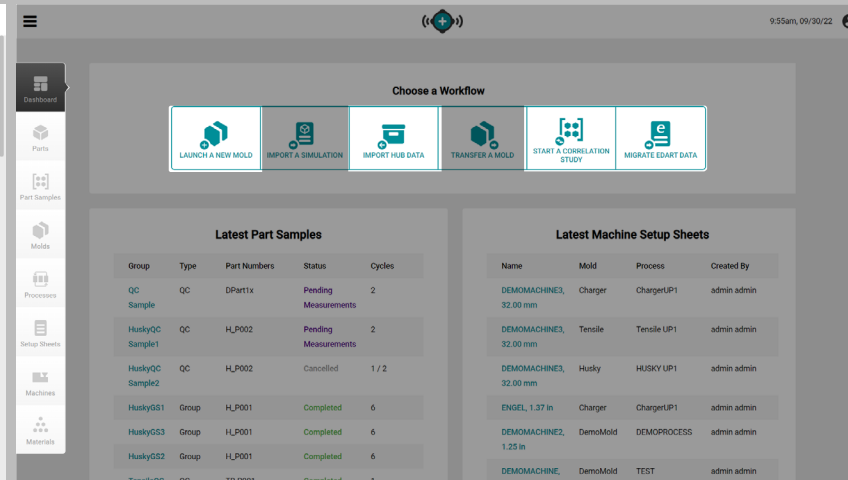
9:55am, 09/30/22

Dashboard

Parts

Part Samples

Molds

Processes

Setup Sheets

Machines

Materials

Choose a Workflow

LAUNCH A NEW MOLD

IMPORT A SIMULATION

IMPORT HUB DATA

TRANSFER A MOLD

START A CORRELATION STUDY

MIGRATE EDART DATA

Latest Part Samples

| Group | Type | Part Numbers | Status | Cycles |
|---|---|---|---|---|
| QC Sample | QC | DPart1x | Pending Measurements | 2 |
| HuskyQC Sample1 | QC | H_P002 | Pending Measurements | 2 |
| HuskyQC Sample2 | QC | H_P002 | Cancelled | 1 / 2 |
| HuskyGS1 | Group | H_P001 | Completed | 6 |
| HuskyGS3 | Group | H_P001 | Completed | 6 |
| HuskyGS2 | Group | H_P001 | Completed | 6 |

Latest Machine Setup Sheets

| Name | Mold | Process | Created By |
|---|---|---|---|
| DEMOMACHINE3, 32.00 mm | Charger | ChargerUP1 | admin admin |
| DEMOMACHINE3, 32.00 mm | Tensile | Tensile UP1 | admin admin |
| DEMOMACHINE3, 32.00 mm | Husky | HUSKY UP1 | admin admin |
| ENGEL, 1.37 in | Charger | ChargerUP1 | admin admin |
| DEMOMACHINE2, 1.25 in | DemoMold | DEMOPROCESS | admin admin |
| DEMOMACHINE, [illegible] | DemoMold | TEST | admin admin |